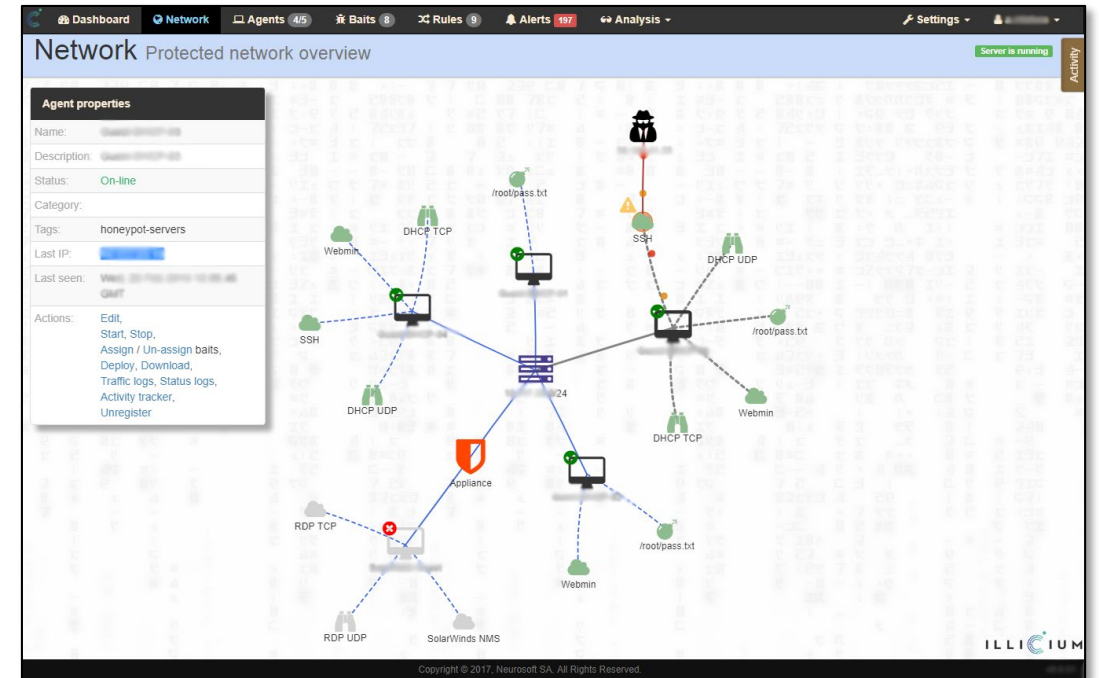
Dashboard Network Agents 4/5 Baits 8 Rules 9 Alerts 197 Analysis Settings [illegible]

Network Protected network overview

Server is running

Activity

Agent properties

| | |
|---|---|
| Name: | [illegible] |
| Description: | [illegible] |
| Status: | On-line |
| Category: | |
| Tags: | honeypot-servers |
| Last IP: | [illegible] |
| Last seen: | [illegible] |
| Actions: | Edit, Start, Stop, Assign / Un-assign baits, Deploy, Download, Traffic logs, Status logs, Activity tracker, Unregister |

/root/pass.txt

SSH

DHCP TCP

Webmin

DHCP UDP

SSH

/root/pass.txt

DHCP UDP

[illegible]24

Webmin

DHCP TCP

Appliance

RDP TCP

/root/pass.txt

Webmin

RDP UDP

SolarWinds NMS

ILLICIUM

Copyright © 2017, Neurosoft SA. All Rights Reserved.